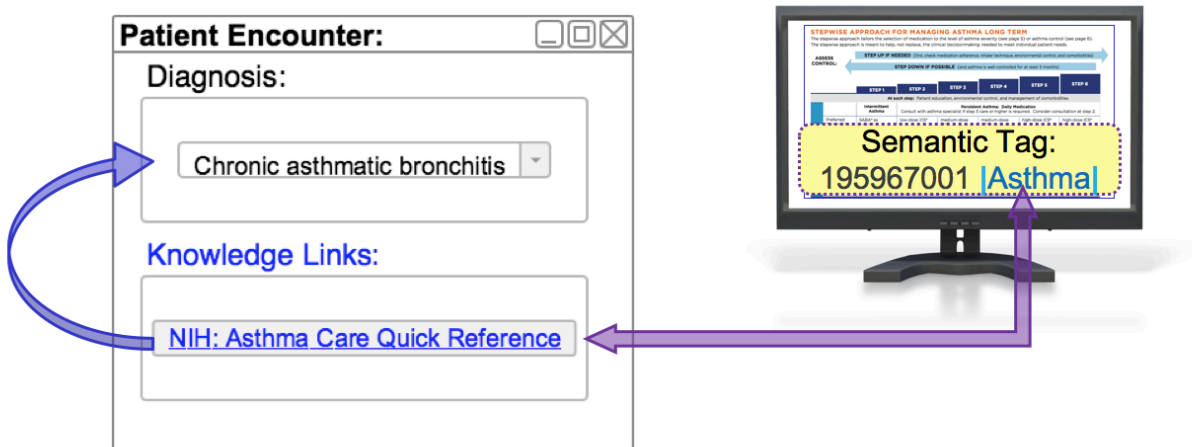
Patient Encounter:

Diagnosis:

Chronic asthmatic bronchitis

Knowledge Links:

NIH: Asthma Care Quick Reference

STEPWISE APPROACH FOR MANAGING ASTHMA LONG TERM

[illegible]

STEP UP IF NEEDED

ASSESS CONTROL:

STEP DOWN IF POSSIBLE

STEP 1 STEP 2 STEP 3 STEP 4 STEP 5 STEP 6

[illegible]

Semantic Tag:
195967001 |Asthma|